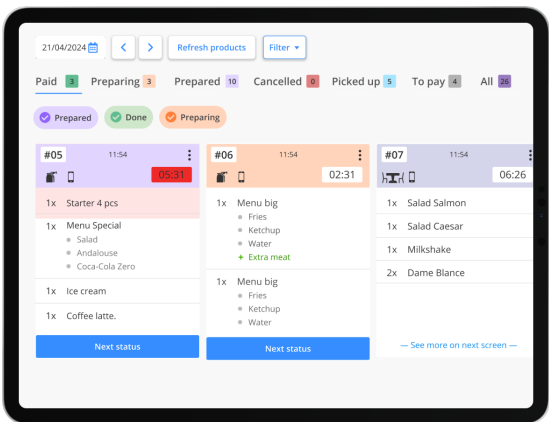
21/04/2024 Refresh products Filter

Paid 3 Preparing 3 Prepared 10 Cancelled 0 Picked up 5 To pay 4 All 26

Prepared Done Preparing

#05 11:54
05:31
1x Starter 4 pcs
1x Menu Special
Salad
Andalouse
Coca-Cola Zero
1x Ice cream
1x Coffee latte.
Next status

#06 11:54
02:31
1x Menu big
Fries
Ketchup
Water
+ Extra meat
1x Menu big
Fries
Ketchup
Water
Next status

#07 11:54
06:26
1x Salad Salmon
1x Salad Caesar
1x Milkshake
2x Dame Blance
— See more on next screen —